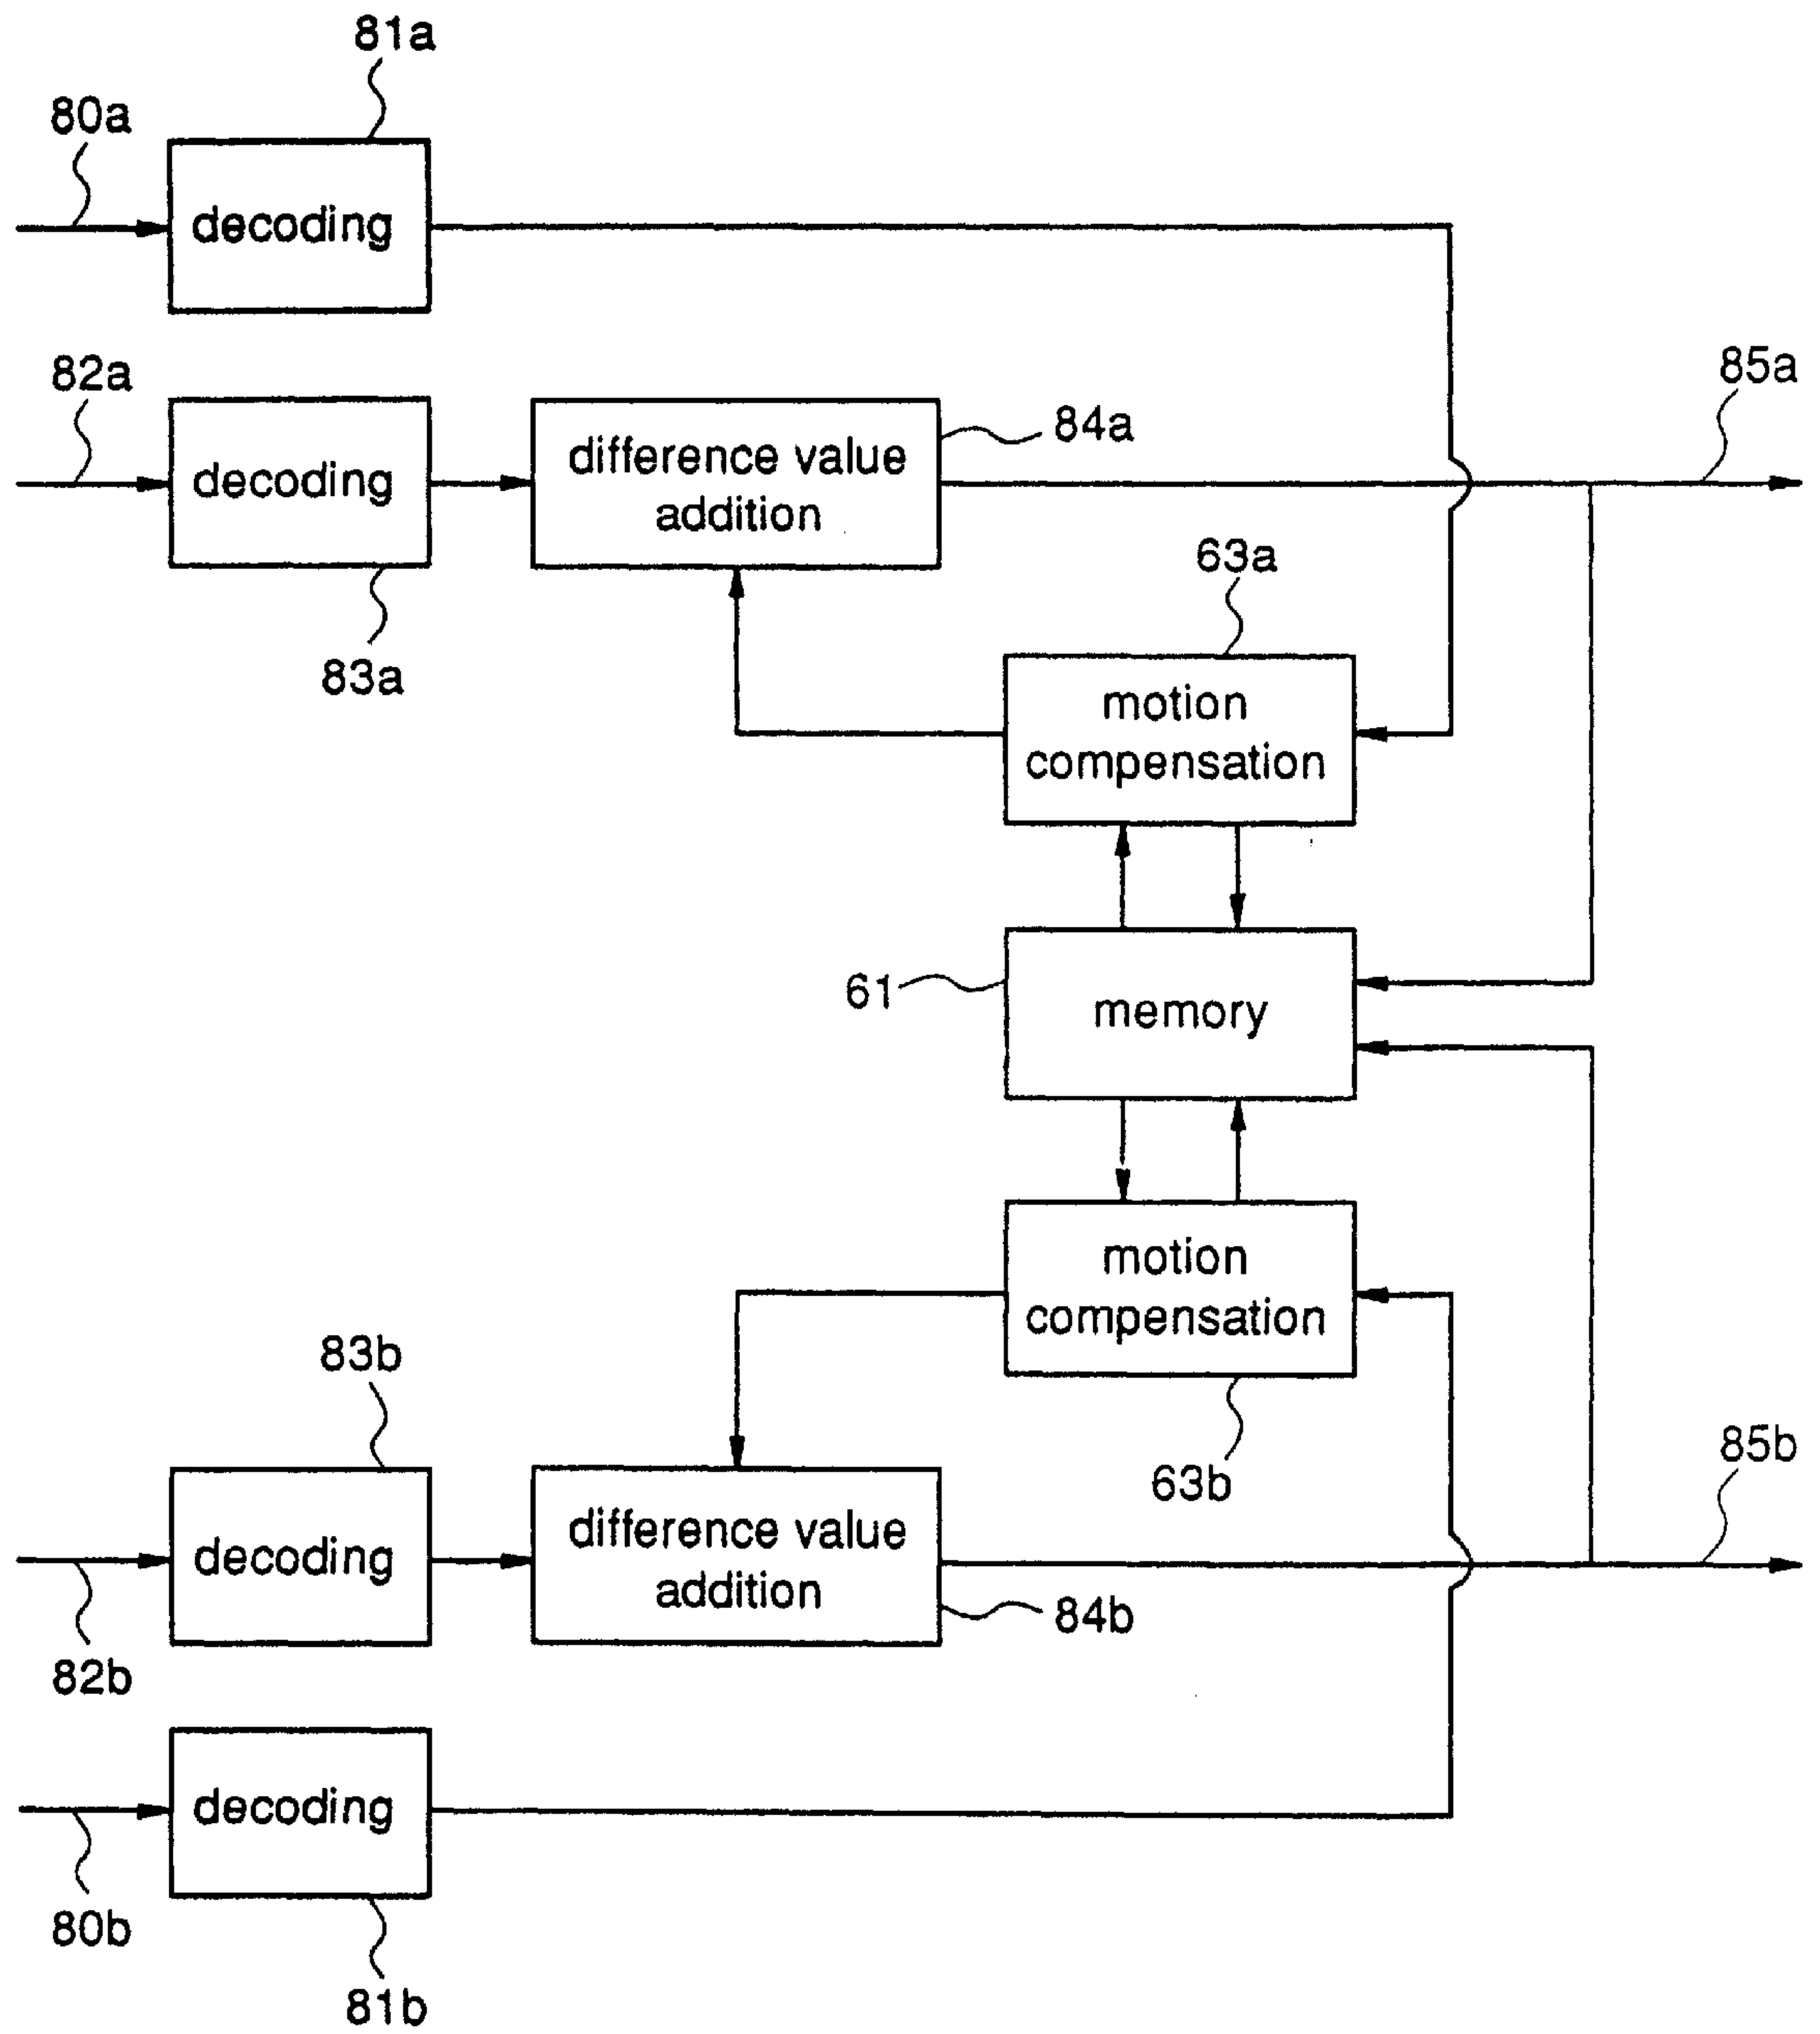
81a

80a

decoding

82a

decoding

difference value addition

84a

85a

83a

63a

motion compensation

61

memory

motion compensation

83b

63b

85b

decoding

difference value addition

84b

82b

decoding

80b

81b